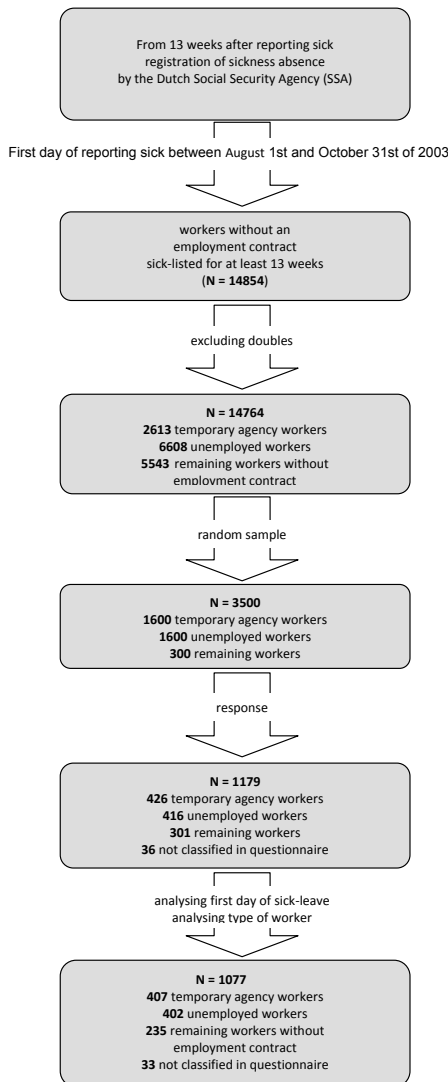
From 13 weeks after reporting sick registration of sickness absence by the Dutch Social Security Agency (SSA)

First day of reporting sick between August 1st and October 31st of 2003

workers without an employment contract sick-listed for at least 13 weeks (N = 14854)

excluding doubles

N = 14764
2613 temporary agency workers
6608 unemployed workers
5543 remaining workers without employment contract

random sample

N = 3500
1600 temporary agency workers
1600 unemployed workers
300 remaining workers

response

N = 1179
426 temporary agency workers
416 unemployed workers
301 remaining workers
36 not classified in questionnaire

analysing first day of sick-leave
analysing type of worker

N = 1077
407 temporary agency workers
402 unemployed workers
235 remaining workers without employment contract
33 not classified in questionnaire